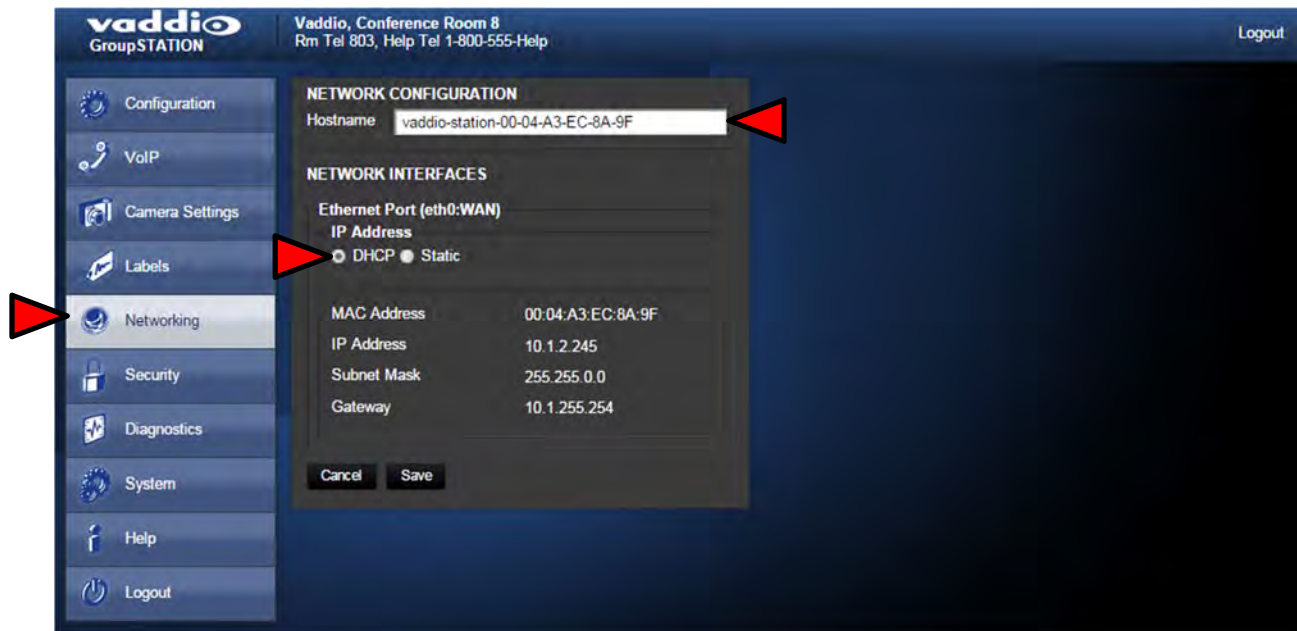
vaddio
GroupSTATION

Vaddio, Conference Room 8
Rm Tel 803, Help Tel 1-800-555-Help

Logout

Configuration
VoIP
Camera Settings
Labels
Networking
Security
Diagnostics
System
Help
Logout

NETWORK CONFIGURATION
Hostname vaddio-station-00-04-A3-EC-8A-9F

NETWORK INTERFACES

Ethernet Port (eth0:WAN)
IP Address
DHCP Static

| | |
|---|---|
| MAC Address | 00:04:A3:EC:8A:9F |
| IP Address | 10.1.2.245 |
| Subnet Mask | 255.255.0.0 |
| Gateway | 10.1.255.254 |

Cancel Save